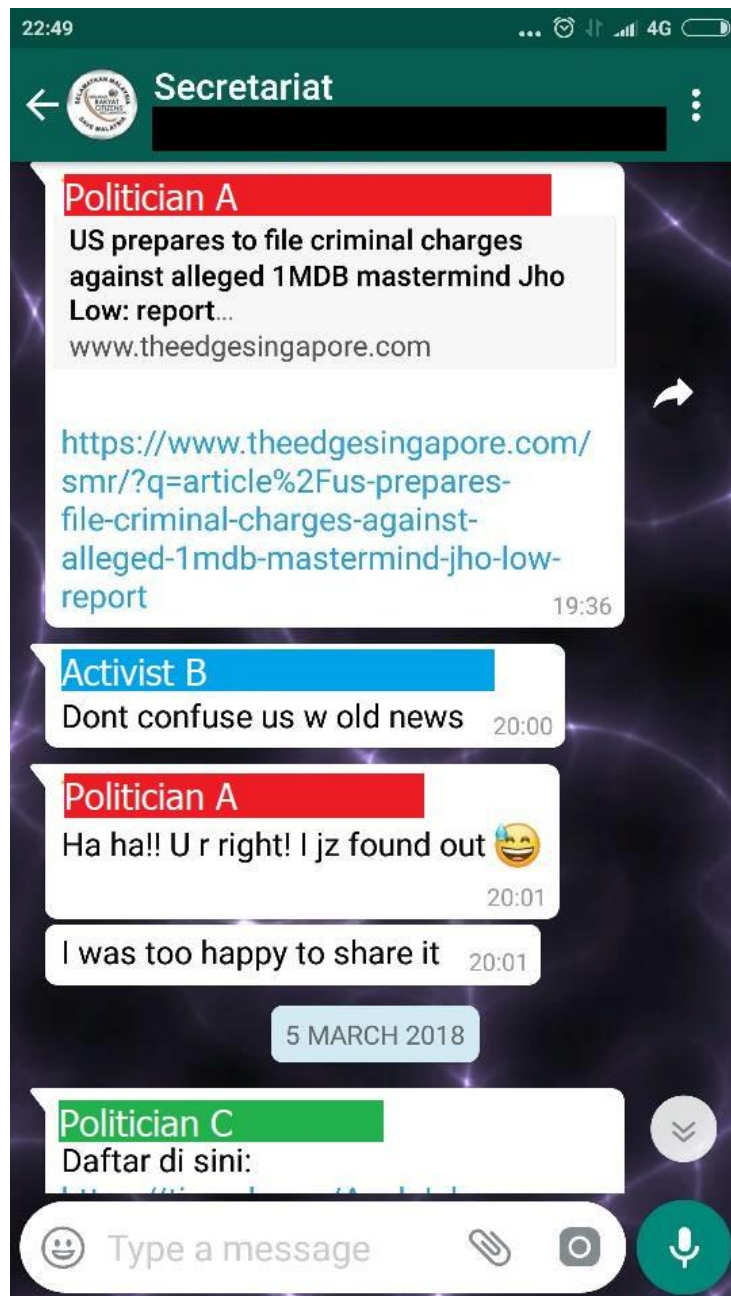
22:49 ... 4G

Secretariat

SELAMATKAN MALAYSIA RAKYAT CITIZENS SAVE MALAYSIA

Politician A
US prepares to file criminal charges against alleged 1MDB mastermind Jho Low: report...
www.theedgesingapore.com

https://www.theedgesingapore.com/smr/?q=article%2Fus-prepares-file-criminal-charges-against-alleged-1mdb-mastermind-jho-low-report 19:36

Activist B
Dont confuse us w old news 20:00

Politician A
Ha ha!! U r right! I jz found out 😅 20:01

I was too happy to share it 20:01

5 MARCH 2018

Politician C
Daftar di sini:
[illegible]

Type a message